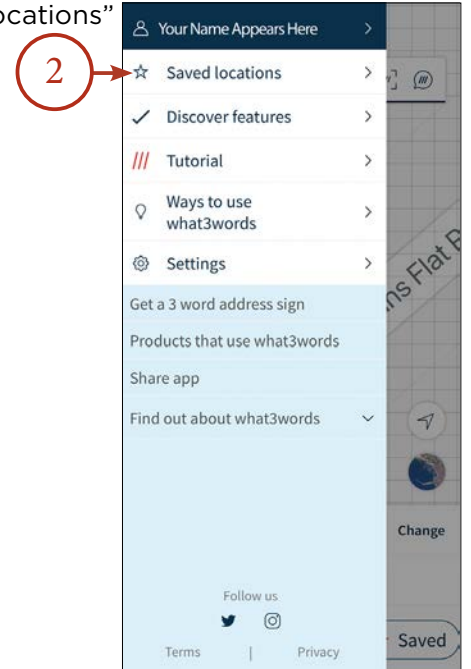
ocations"

2

Your Name Appears Here >

Saved locations >

Discover features >

/// Tutorial >

Ways to use what3words >

Settings >

Get a 3 word address sign

Products that use what3words

Share app

Find out about what3words

ns Flat B

Change

Follow us

Terms | Privacy

Saved